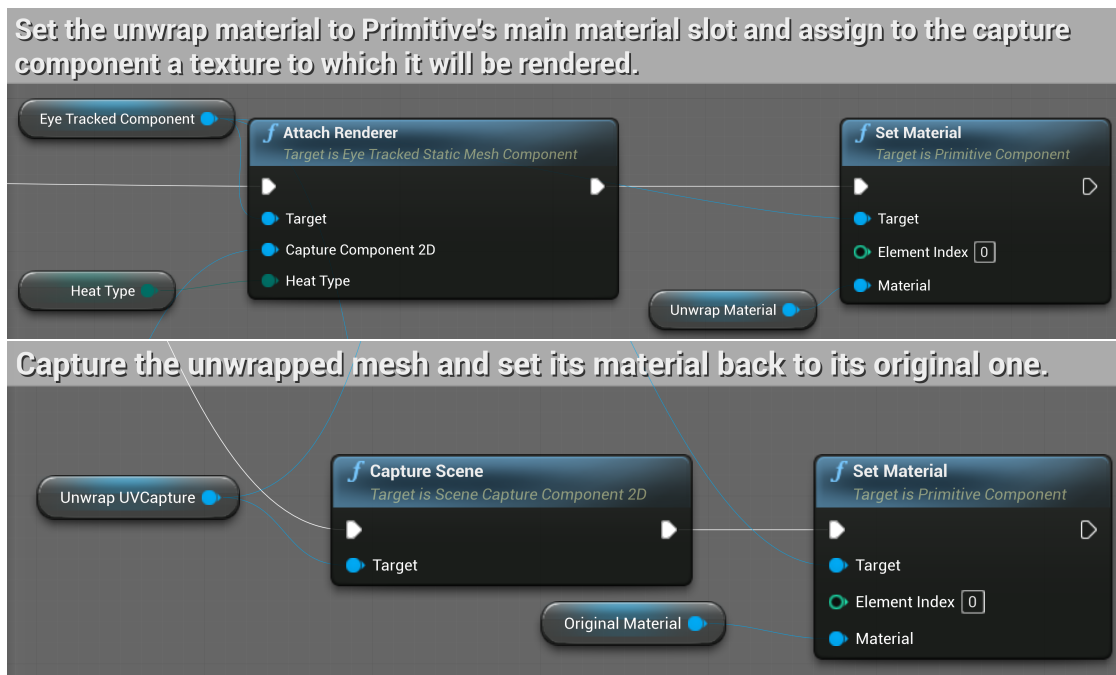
Set the unwrap material to Primitive's main material slot and assign to the capture component a texture to which it will be rendered.

Eye Tracked Component

Attach Renderer
Target is Eye Tracked Static Mesh Component

Target
Capture Component 2D
Heat Type

Heat Type

Set Material
Target is Primitive Component

Target
Element Index 0
Material

Unwrap Material

Capture the unwrapped mesh and set its material back to its original one.

Unwrap UVCapture

Capture Scene
Target is Scene Capture Component 2D

Target

Set Material
Target is Primitive Component

Target
Element Index 0
Material

Original Material